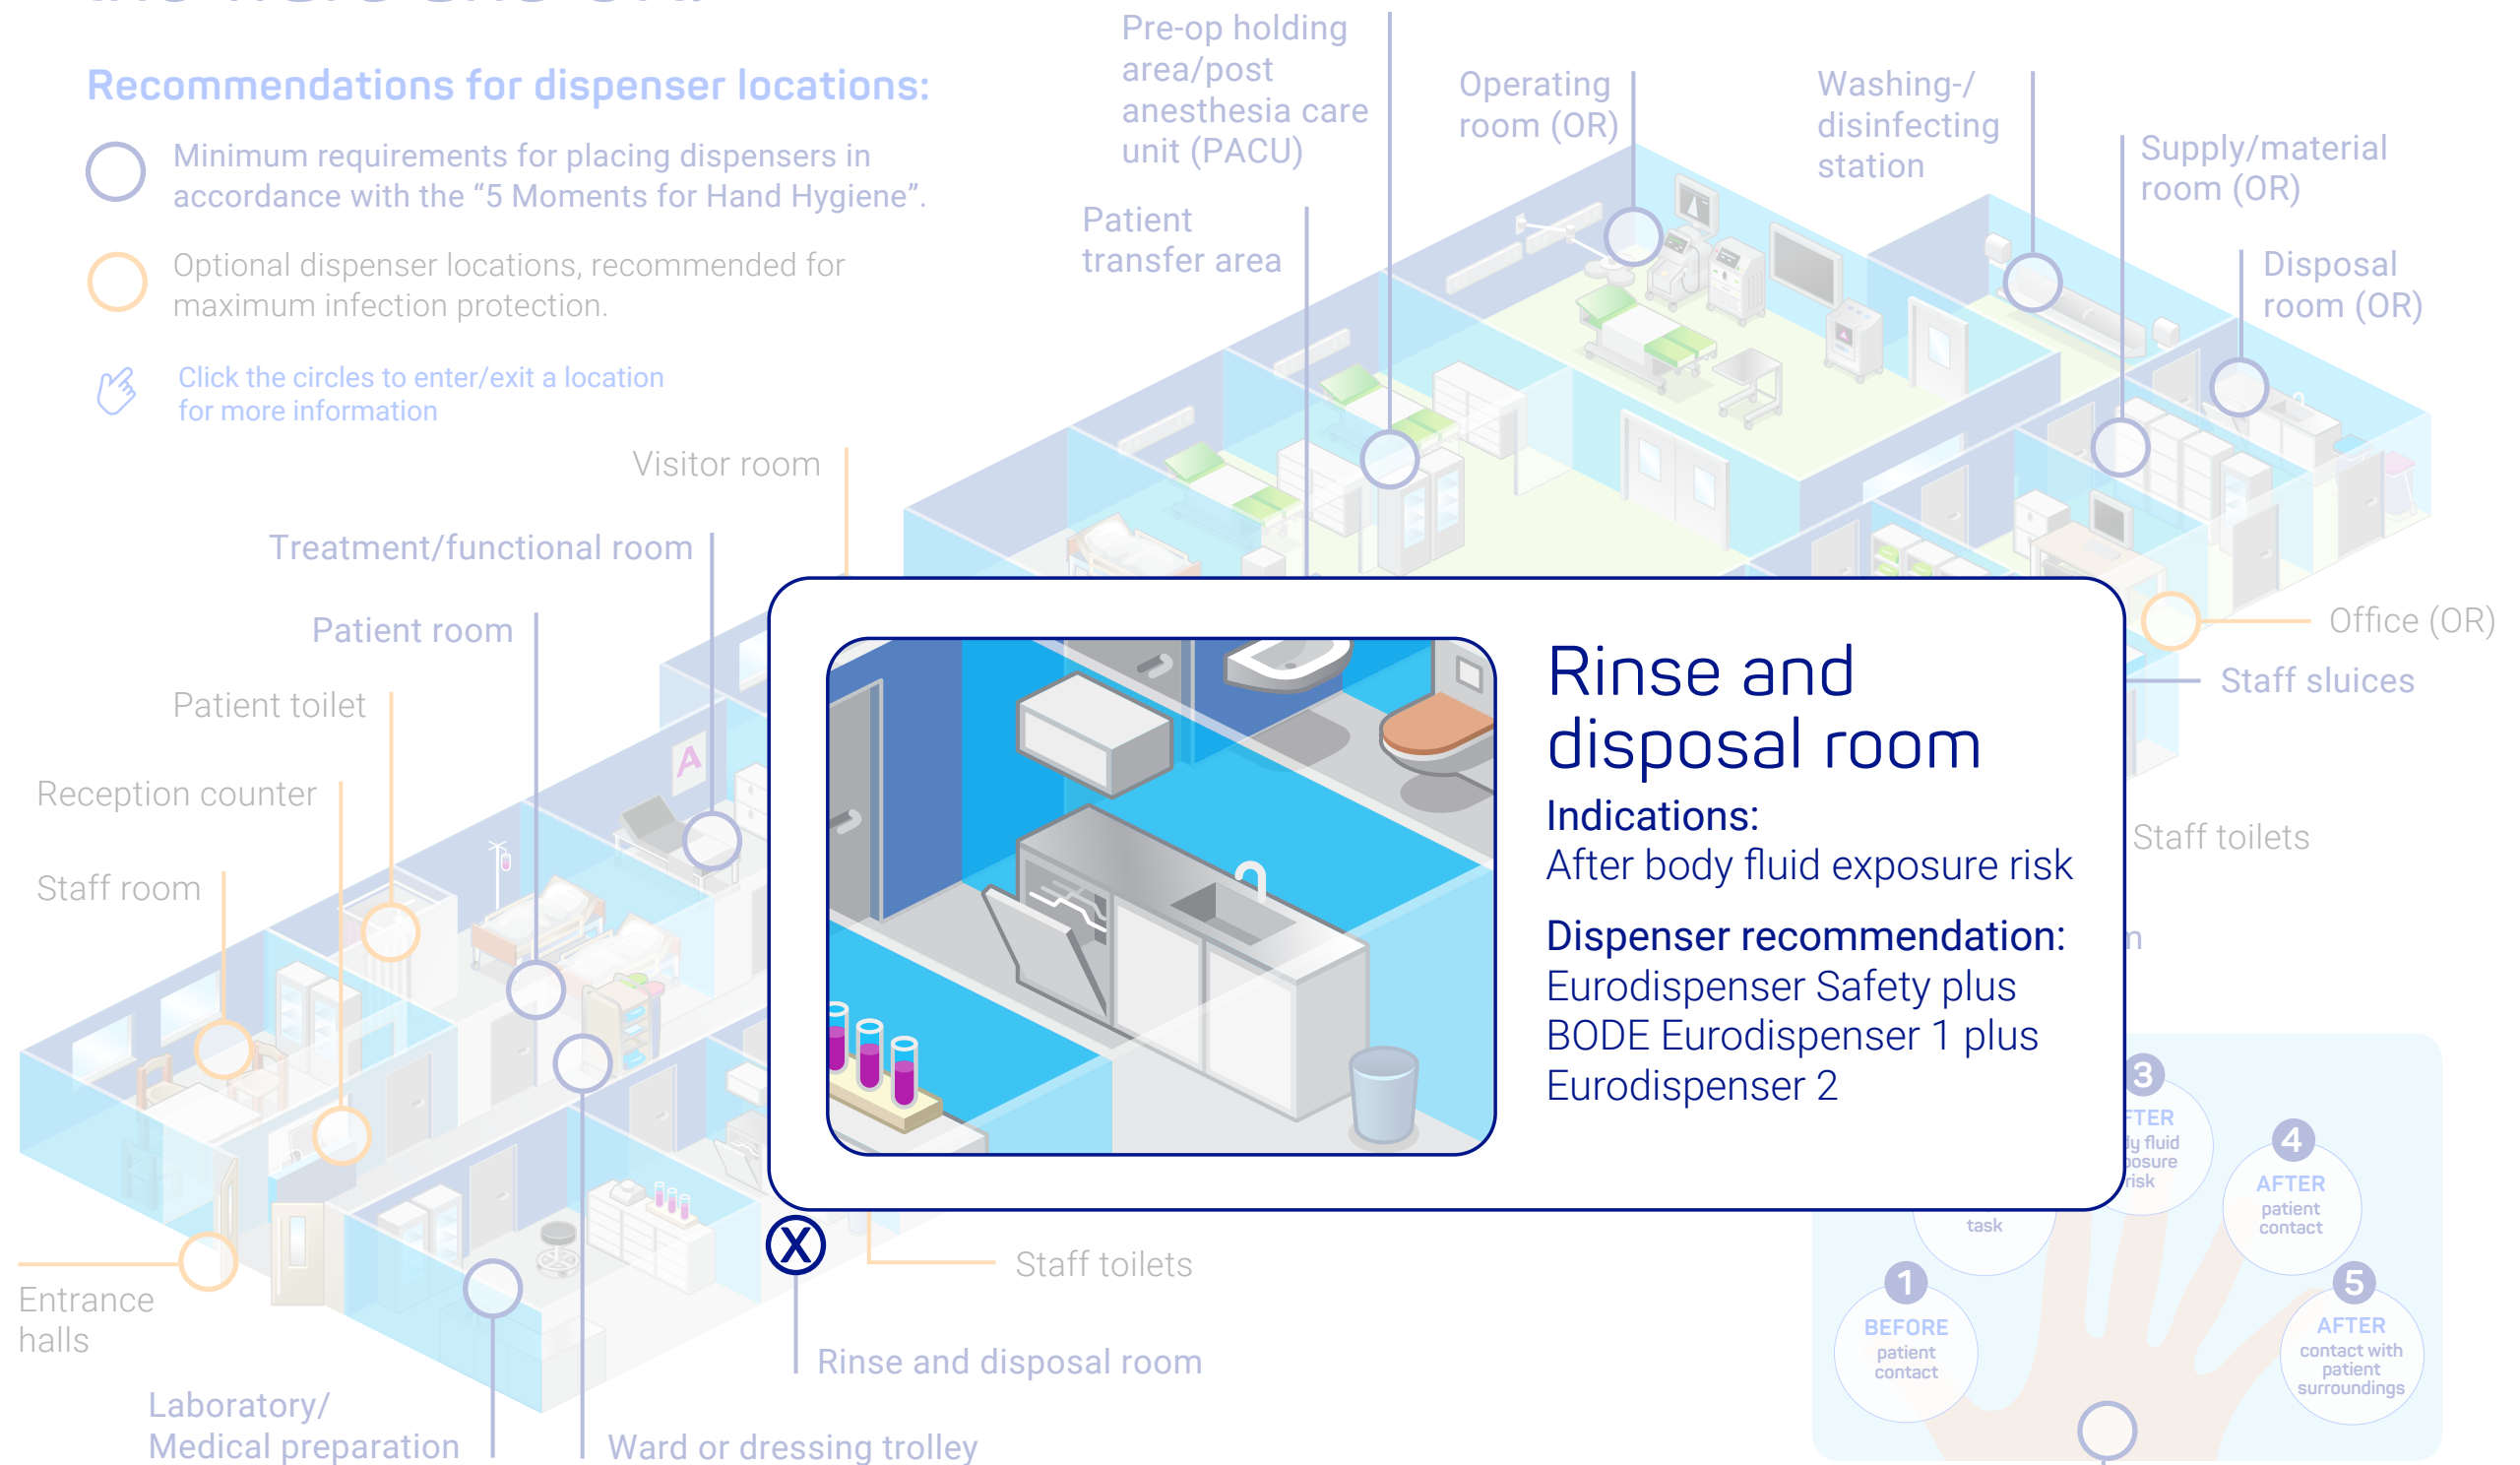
Recommendations for dispenser locations:

Minimum requirements for placing dispensers in accordance with the “5 Moments for Hand Hygiene”.

Optional dispenser locations, recommended for maximum infection protection.

Click the circles to enter/exit a location for more information

Pre-op holding area/post anesthesia care unit (PACU)

Operating room (OR)

Washing-/ disinfecting station

Supply/material room (OR)

Disposal room (OR)

Patient transfer area

Visitor room

Treatment/functional room

Patient room

Patient toilet

Reception counter

Staff room

Office (OR)

Staff sluices

Staff toilets

Rinse and disposal room

Indications:
After body fluid exposure risk

Dispenser recommendation:
Eurodispenser Safety plus
BODE Eurodispenser 1 plus
Eurodispenser 2

X

Staff toilets

Rinse and disposal room

Entrance halls

Laboratory/ Medical preparation

Ward or dressing trolley

3 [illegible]FTER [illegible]y fluid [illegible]posure risk

4 AFTER patient contact

task

1 BEFORE patient contact

5 AFTER contact with patient surroundings